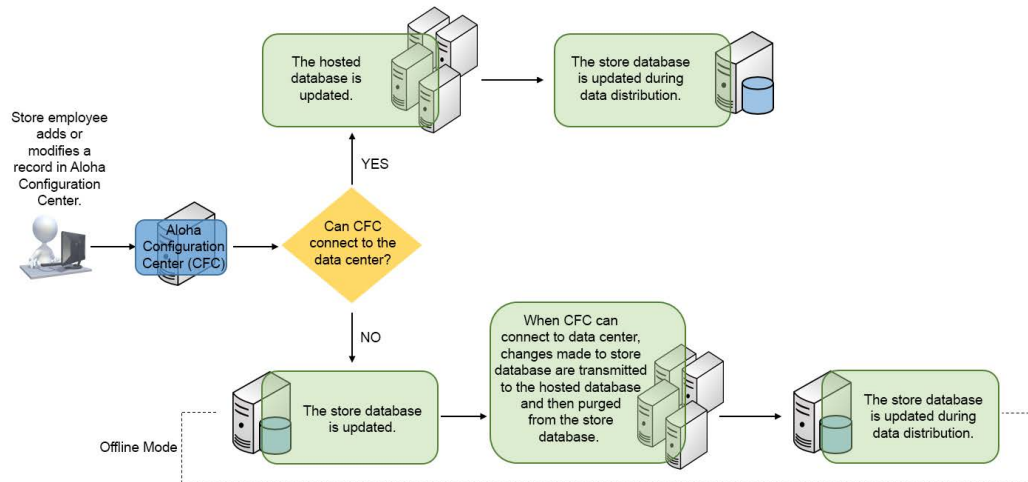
The hosted database is updated.

The store database is updated during data distribution.

Store employee adds or modifies a record in Aloha Configuration Center.

YES

Aloha Configuration Center (CFC)

Can CFC connect to the data center?

NO

When CFC can connect to data center, changes made to store database are transmitted to the hosted database and then purged from the store database.

The store database is updated.

The store database is updated during data distribution.

Offline Mode